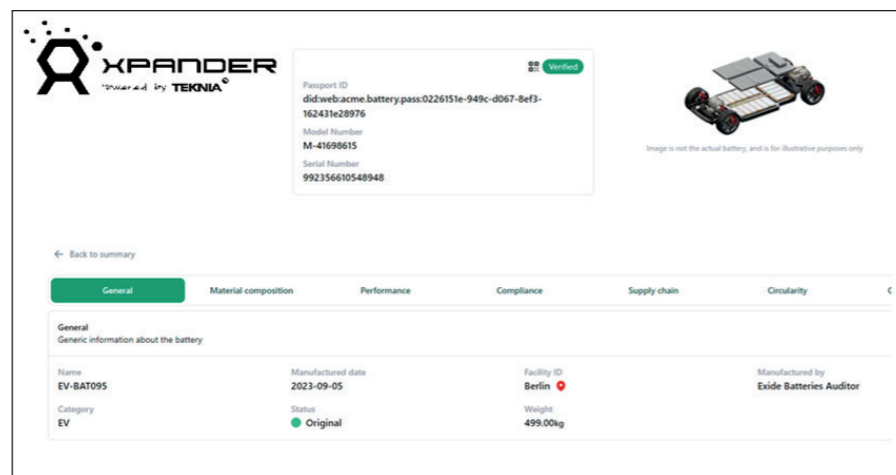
XPANDER
Powered by TEKNIA

Verified

Passport ID
did:web:acme.battery.pass:0226151e-949c-d067-8ef3-162431e28976

Model Number
M-41698615

Serial Number
992356610548948

Image is not the actual battery, and is for illustrative purposes only

← Back to summary

General | Material composition | Performance | Compliance | Supply chain | Circularity | C

General
Generic information about the battery

| Name | Manufactured date | Facility ID | Manufactured by |
|---|---|---|---|
| EV-BAT095 | 2023-09-05 | Berlin | Exide Batteries Auditor |
| Category | Status | Weight | |
| EV | Original | 499.00kg | |